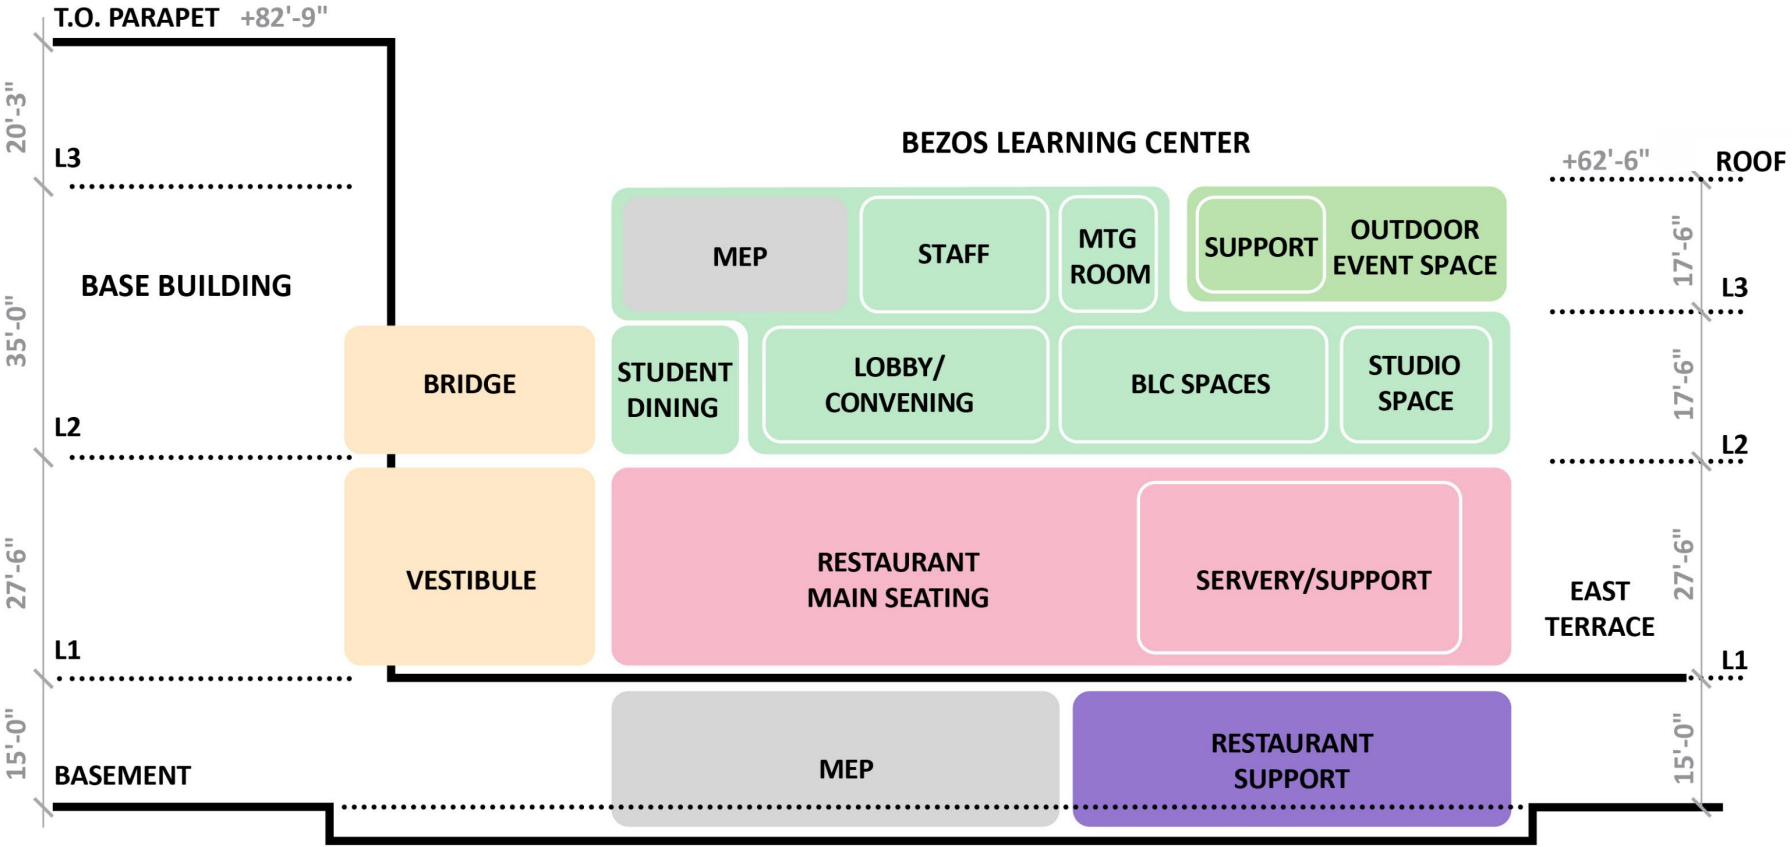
T.O. PARAPET +82'-9"

20'-3"

L3

BASE BUILDING

35'-0"

L2

27'-6"

L1

15'-0"

BASEMENT

BEZOS LEARNING CENTER

MEP

STAFF

MTG ROOM

SUPPORT

OUTDOOR EVENT SPACE

BRIDGE

STUDENT DINING

LOBBY/ CONVENING

BLC SPACES

STUDIO SPACE

VESTIBULE

RESTAURANT MAIN SEATING

SERVERY/SUPPORT

MEP

RESTAURANT SUPPORT

+62'-6"

ROOF

17'-6"

L3

17'-6"

L2

27'-6"

EAST TERRACE

L1

15'-0"